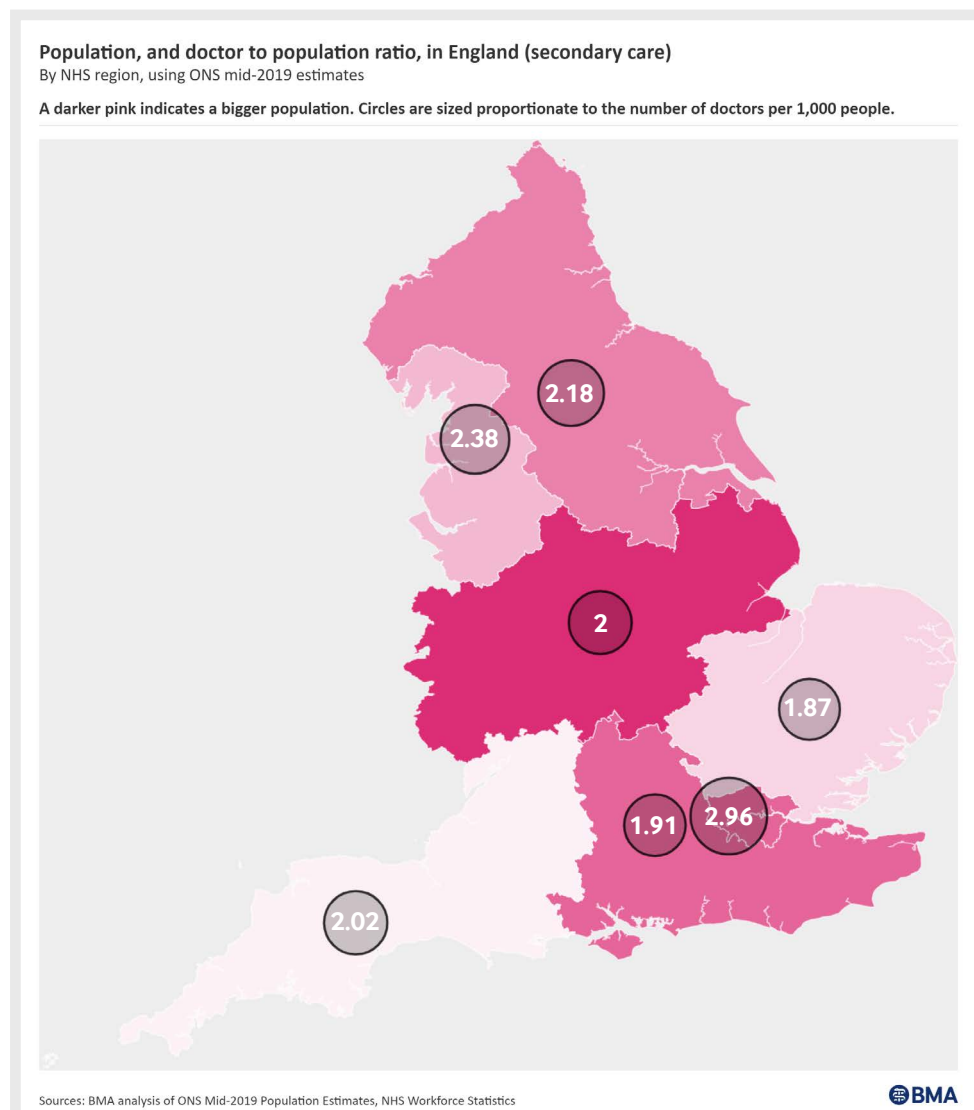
Population, and doctor to population ratio, in England (secondary care)
By NHS region, using ONS mid-2019 estimates

A darker pink indicates a bigger population. Circles are sized proportionate to the number of doctors per 1,000 people.

2.18

2.38

2

1.87

1.91

2.96

2.02

Sources: BMA analysis of ONS Mid-2019 Population Estimates, NHS Workforce Statistics

BMA